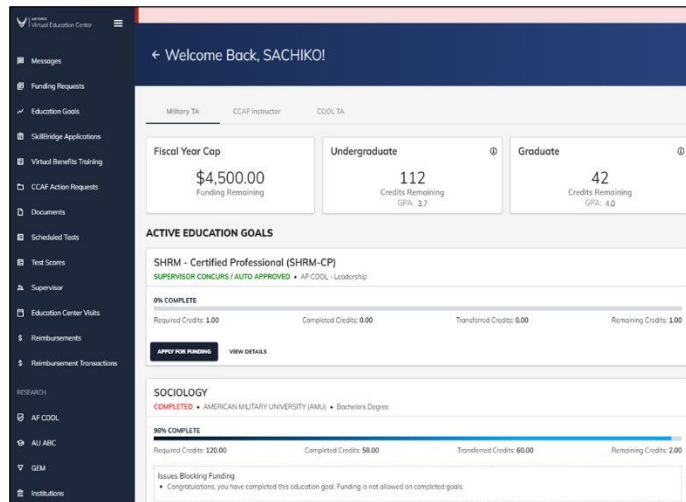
Virtual Education Center

Messages
Funding Requests
Education Goals
SkillBridge Applications
Virtual Benefits Training
CCAF Action Requests
Documents
Scheduled Tests
Test Scores
Supervisor
Education Center Visits
Reimbursements
Reimbursement Transactions

RESEARCH
AF COOL
AU ABC
GEM
Institutions

← Welcome Back, SACHIKO!

Military TA
CCAF Instructor
COOL TA

Fiscal Year Cap
$4,500.00
Funding Remaining

Undergraduate
112
Credits Remaining
GPA: 3.7

Graduate
42
Credits Remaining
GPA: 4.0

ACTIVE EDUCATION GOALS

SHRM - Certified Professional (SHRM-CP)
SUPERVISOR CONCURS / AUTO APPROVED • AF COOL - Leadership

0% COMPLETE
Required Credits: 1.00
Completed Credits: 0.00
Transferred Credits: 0.00
Remaining Credits: 1.00

APPLY FOR FUNDING
VIEW DETAILS

SOCIOLOGY
COMPLETED • AMERICAN MILITARY UNIVERSITY (AMU) • Bachelors Degree

98% COMPLETE
Required Credits: 120.00
Completed Credits: 58.00
Transferred Credits: 60.00
Remaining Credits: 2.00

Issues Blocking Funding
• Congratulations, you have completed this education goal. Funding is not allowed on completed goals.